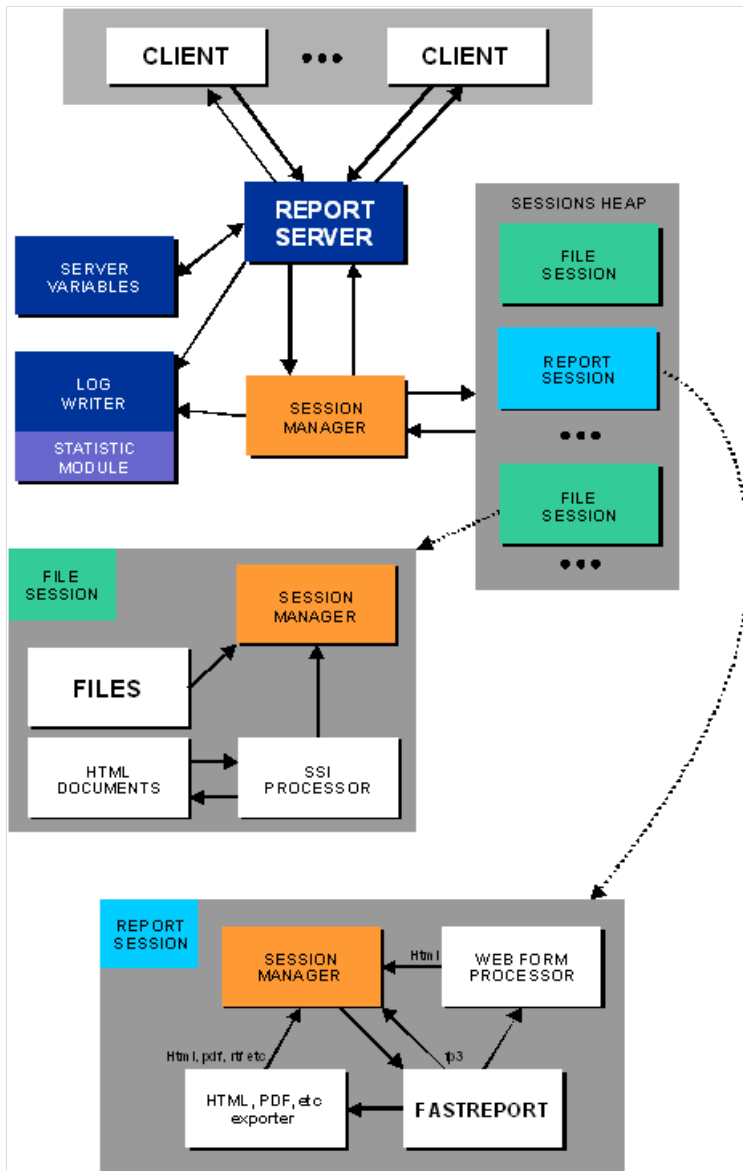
CLIENT ••• CLIENT

REPORT SERVER

SERVER VARIABLES

LOG WRITER

STATISTIC MODULE

SESSION MANAGER

SESSIONS HEAP

FILE SESSION

REPORT SESSION

•••

FILE SESSION

•••

FILE SESSION

SESSION MANAGER

FILES

HTML DOCUMENTS

SSI PROCESSOR

REPORT SESSION

SESSION MANAGER

Html

WEB FORM PROCESSOR

Html, pdf, rtf etc.

fp3

HTML, PDF, etc exporter

FASTREPORT